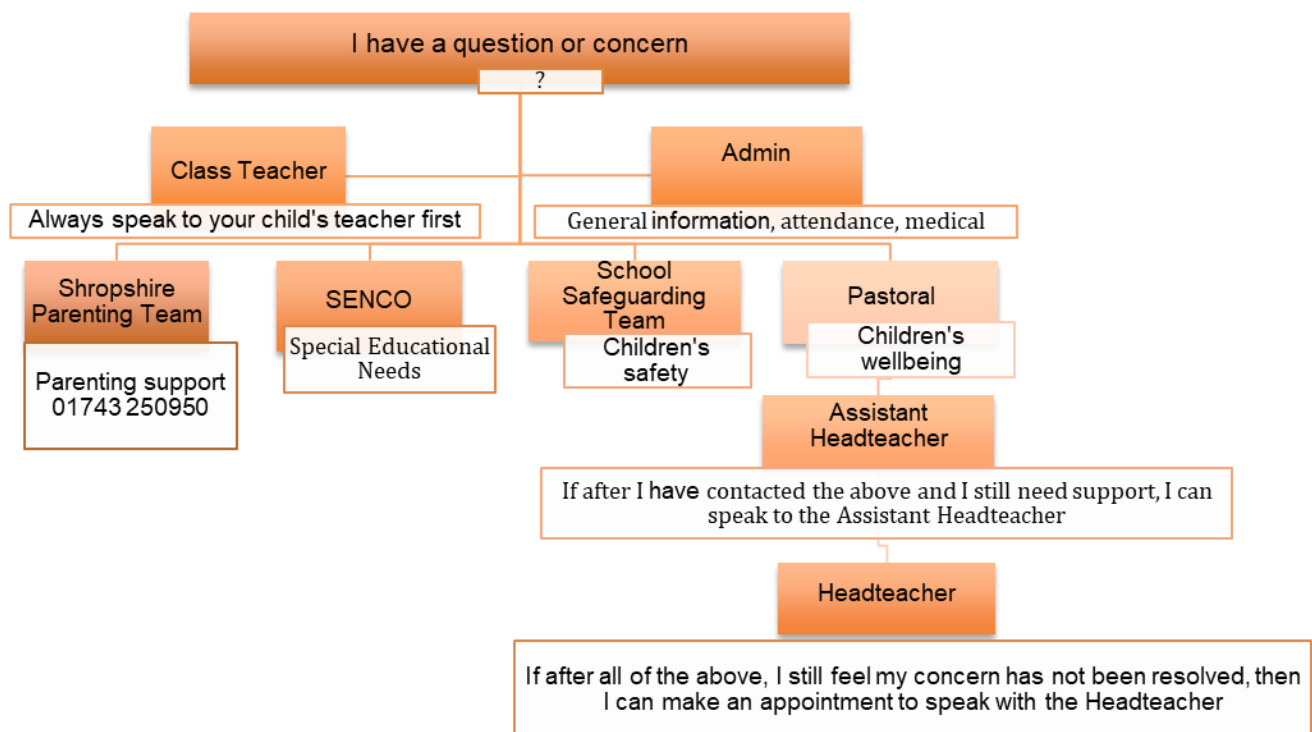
I have a question or concern

?

Class Teacher

Always speak to your child's teacher first

Admin

General information, attendance, medical

Shropshire Parenting Team

Parenting support 01743 250950

SENCO

Special Educational Needs

School Safeguarding Team

Children's safety

Pastoral

Children's wellbeing

Assistant Headteacher

If after I have contacted the above and I still need support, I can speak to the Assistant Headteacher

Headteacher

If after all of the above, I still feel my concern has not been resolved, then I can make an appointment to speak with the Headteacher